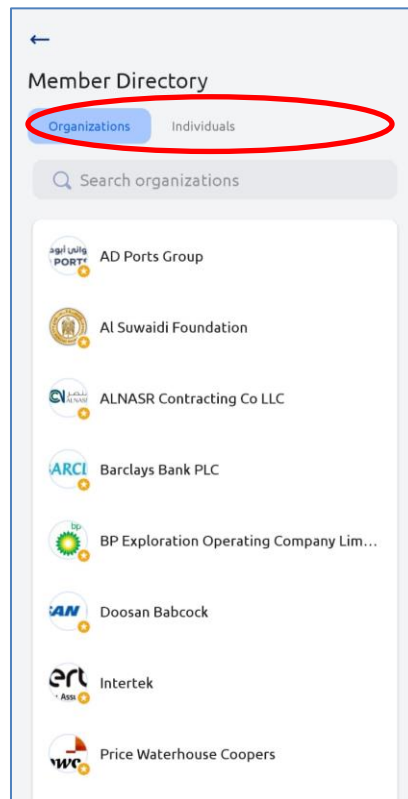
←
Member Directory

Organizations Individuals

Search organizations

موانئ أبوظبي PORTS AD Ports Group

Al Suwaidi Foundation

ALNASR Contracting Co LLC

ARCL Barclays Bank PLC

bp BP Exploration Operating Company Lim...

AN Doosan Babcock

ert Intertek

wc Price Waterhouse Coopers